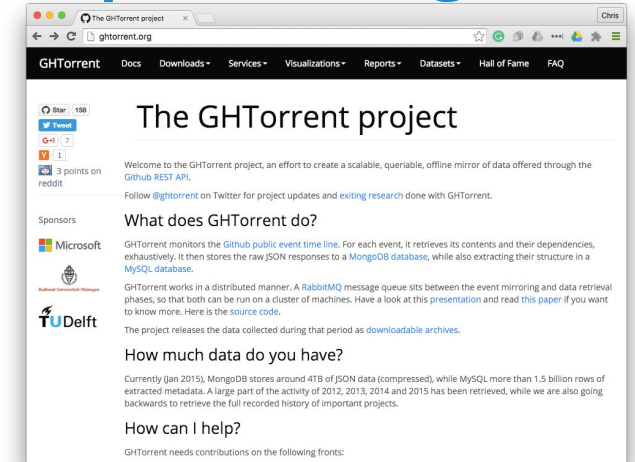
The GHTorrent project ×

Chris

ghtorrent.org

GHTorrent Docs Downloads▾ Services▾ Visualizations▾ Reports▾ Datasets▾ Hall of Fame FAQ

Star 158
Tweet
G+1 7
Y 1
3 points on reddit

Sponsors

Microsoft

Radboud Universiteit Nijmegen

TUDelft

The GHTorrent project

Welcome to the GHTorrent project, an effort to create a scalable, queriable, offline mirror of data offered through the Github REST API.

Follow @ghtorrent on Twitter for project updates and exiting research done with GHTorrent.

What does GHTorrent do?

GHTorrent monitors the Github public event time line. For each event, it retrieves its contents and their dependencies, exhaustively. It then stores the raw JSON responses to a MongoDB database, while also extracting their structure in a MySQL database.

GHTorrent works in a distributed manner. A RabbitMQ message queue sits between the event mirroring and data retrieval phases, so that both can be run on a cluster of machines. Have a look at this presentation and read this paper if you want to know more. Here is the source code.

The project releases the data collected during that period as downloadable archives.

How much data do you have?

Currently (Jan 2015), MongoDB stores around 4TB of JSON data (compressed), while MySQL more than 1.5 billion rows of extracted metadata. A large part of the activity of 2012, 2013, 2014 and 2015 has been retrieved, while we are also going backwards to retrieve the full recorded history of important projects.

How can I help?

GHTorrent needs contributions on the following fronts: